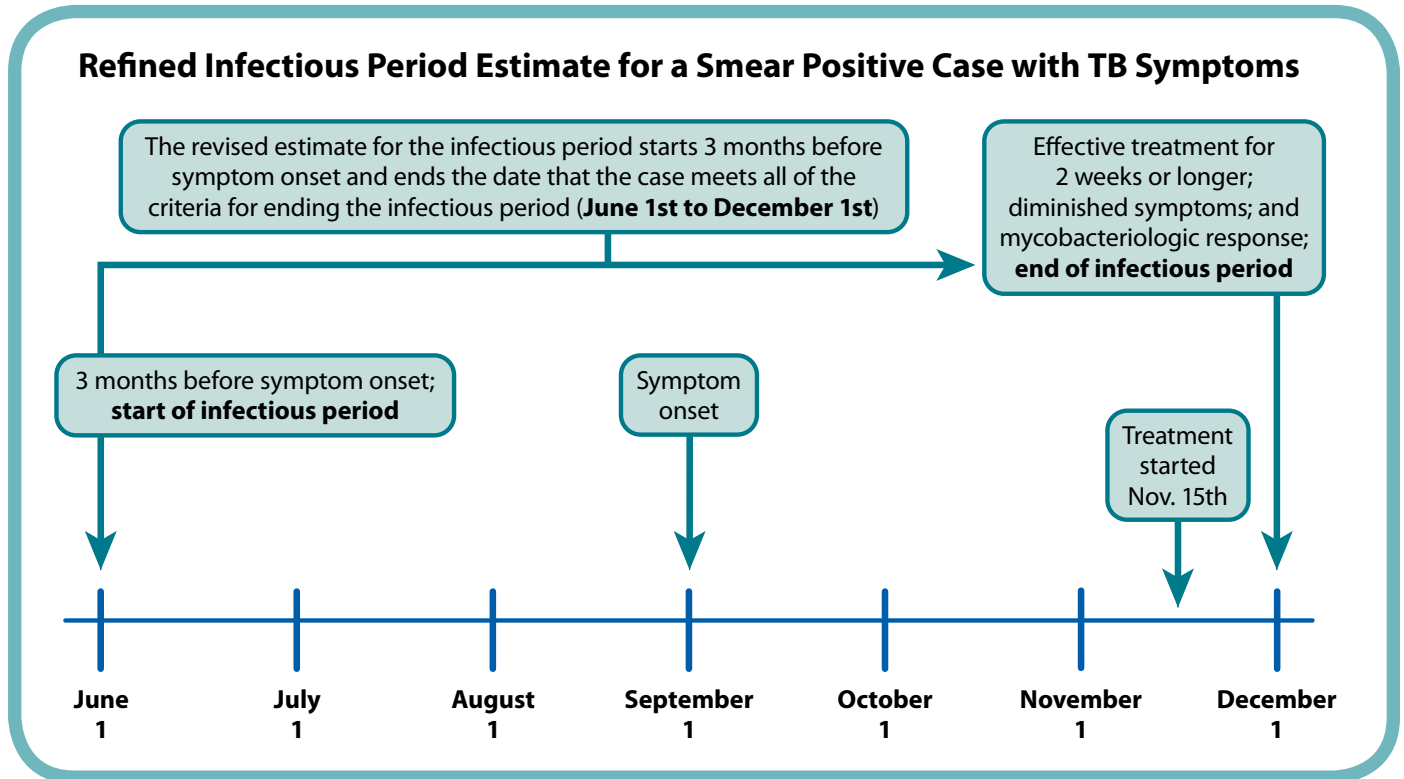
Refined Infectious Period Estimate for a Smear Positive Case with TB Symptoms

The revised estimate for the infectious period starts 3 months before symptom onset and ends the date that the case meets all of the criteria for ending the infectious period (**June 1st to December 1st**)

Effective treatment for 2 weeks or longer; diminished symptoms; and mycobacteriologic response; **end of infectious period**

3 months before symptom onset; **start of infectious period**

Symptom onset

Treatment started Nov. 15th

June 1

July 1

August 1

September 1

October 1

November 1

December 1